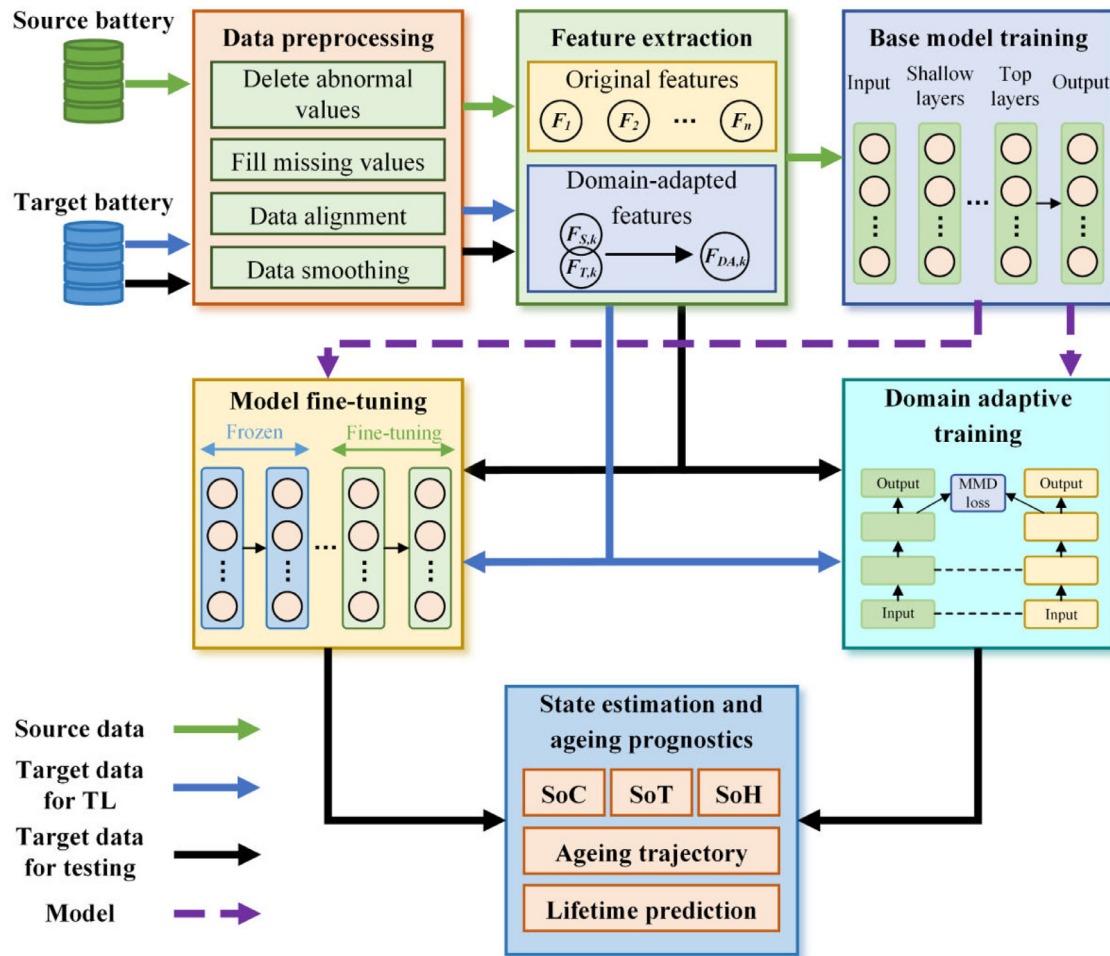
Source battery

Target battery

Data preprocessing

Delete abnormal values

Fill missing values

Data alignment

Data smoothing

Feature extraction

Original features

$F_1$ $F_2$ ··· $F_n$

Domain-adapted features

$F_{S,k}$ $F_{T,k}$ $F_{DA,k}$

Base model training

Input Shallow layers Top layers Output

Model fine-tuning

Frozen Fine-tuning

Domain adaptive training

Output MMD loss Output

Input Input

Source data

Target data for TL

Target data for testing

Model

State estimation and ageing prognostics

SoC SoT SoH

Ageing trajectory

Lifetime prediction